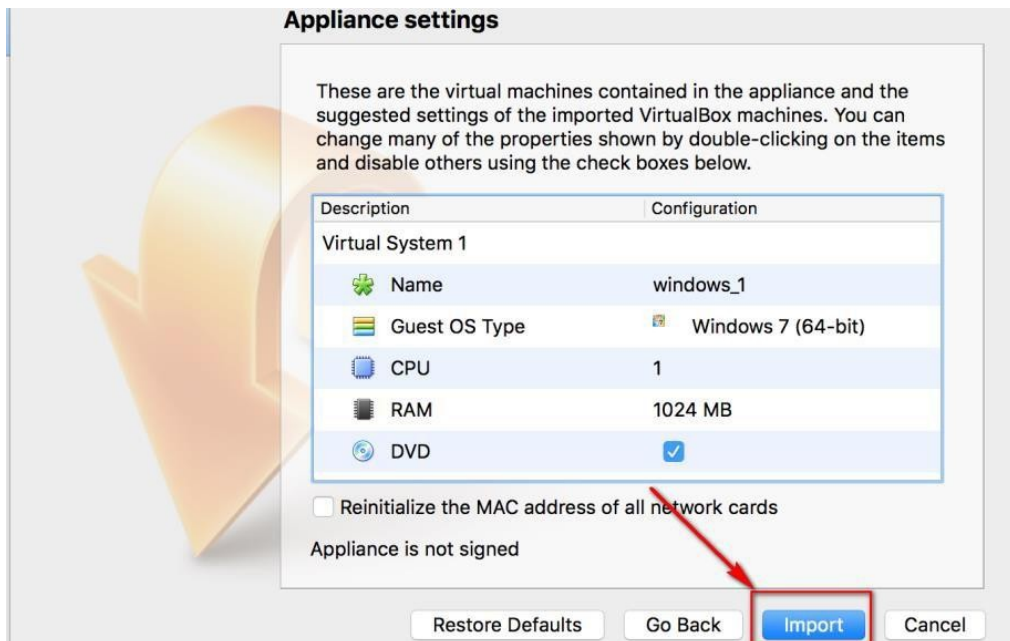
Appliance settings

These are the virtual machines contained in the appliance and the suggested settings of the imported VirtualBox machines. You can change many of the properties shown by double-clicking on the items and disable others using the check boxes below.

| Description | Configuration |
|---|---|
| Virtual System 1 | |
| Name | windows_1 |
| Guest OS Type | Windows 7 (64-bit) |
| CPU | 1 |
| RAM | 1024 MB |
| DVD | ☑ |

Reinitialize the MAC address of all network cards

Appliance is not signed

Restore Defaults Go Back Import Cancel